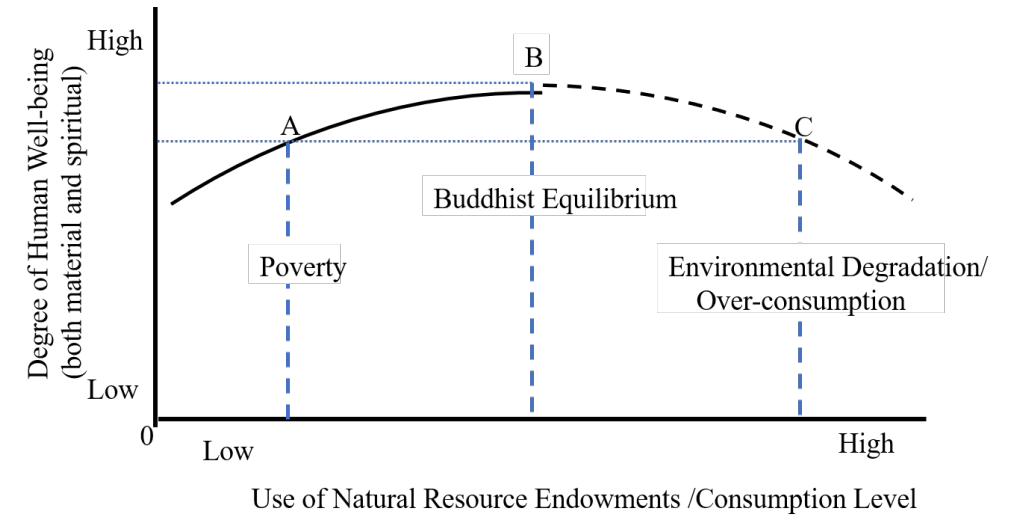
High
Low
Degree of Human Well-being (both material and spiritual)
B
A
C
Buddhist Equilibrium
Poverty
Environmental Degradation/ Over-consumption
0
Low
High
Use of Natural Resource Endowments /Consumption Level